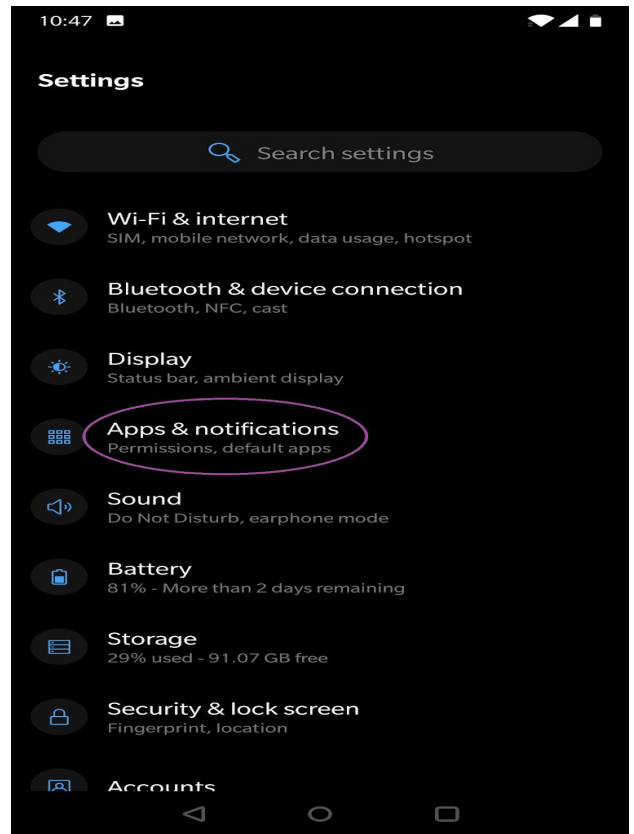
10:47

Settings

Search settings

Wi-Fi & internet
SIM, mobile network, data usage, hotspot

Bluetooth & device connection
Bluetooth, NFC, cast

Display
Status bar, ambient display

Apps & notifications
Permissions, default apps

Sound
Do Not Disturb, earphone mode

Battery
81% - More than 2 days remaining

Storage
29% used - 91.07 GB free

Security & lock screen
Fingerprint, location

Accounts